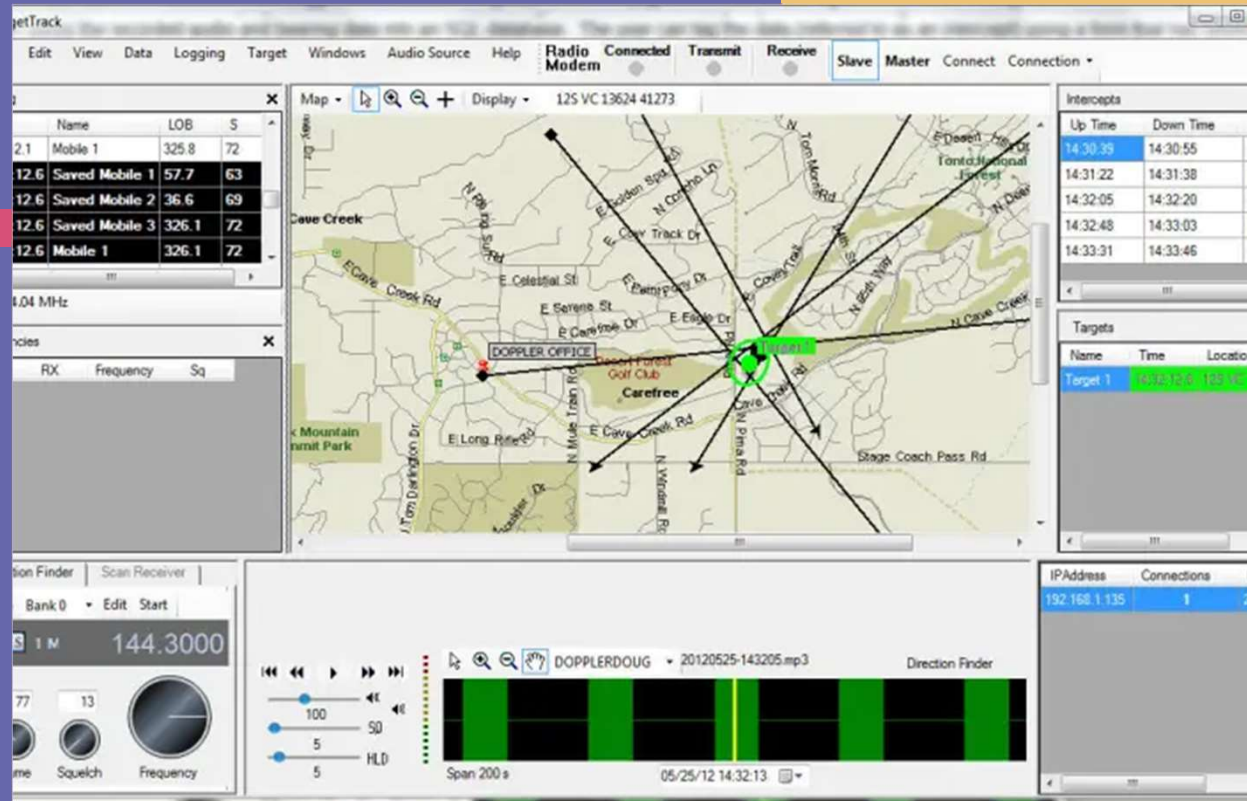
getTrack

Edit View Data Logging Target Windows Audio Source Help Radio Modem Connected Transmit Receive Slave Master Connect Connection

| | Name | LOB | S |
|---|---|---|---|
| 2.1 | Mobile 1 | 325.8 | 72 |
| 12.6 | Saved Mobile 1 | 57.7 | 63 |
| 12.6 | Saved Mobile 2 | 36.6 | 69 |
| 12.6 | Saved Mobile 3 | 326.1 | 72 |
| 12.6 | Mobile 1 | 326.1 | 72 |

4.04 MHz

ncies

RX Frequency Sq

Map Display 12S VC 13624 41273

Cave Creek
E Cave Creek Rd
DOPPLER OFFICE
E Celestial St
E Serene St
E Carefree Dr
E Cow Track Dr
E Golden Spur Rd
N Concho Ln
E Elbow Dr
Desert Forest Golf Club
Carefree
Target 1
E Cave Creek Rd
E Long Rifle Rd
N Mule Train Rd
N Windmill Rd
N Pima Rd
Stage Coach Pass Rd
N Cave Creek
Tonto National Forest
Mountain mit Park
N Tom Darlington Dr
N Tom Morris Rd

Intercepts

| Up Time | Down Time |
|---|---|
| 14:30:39 | 14:30:55 |
| 14:31:22 | 14:31:38 |
| 14:32:05 | 14:32:20 |
| 14:32:48 | 14:33:03 |
| 14:33:31 | 14:33:46 |

Targets

| Name | Time | Location |
|---|---|---|
| Target 1 | 14:32:12.0 | 12S VC |

tion Finder Scan Receiver

Bank 0 Edit Start

1 M 144.3000

77 13

me Squelch Frequency

100
SQ
5
HLD
5

DOPPLERDOUG 20120525-143205.mp3 Direction Finder

Span 200 s 05/25/12 14:32:13

IPAddress Connections

192.168.1.135 1